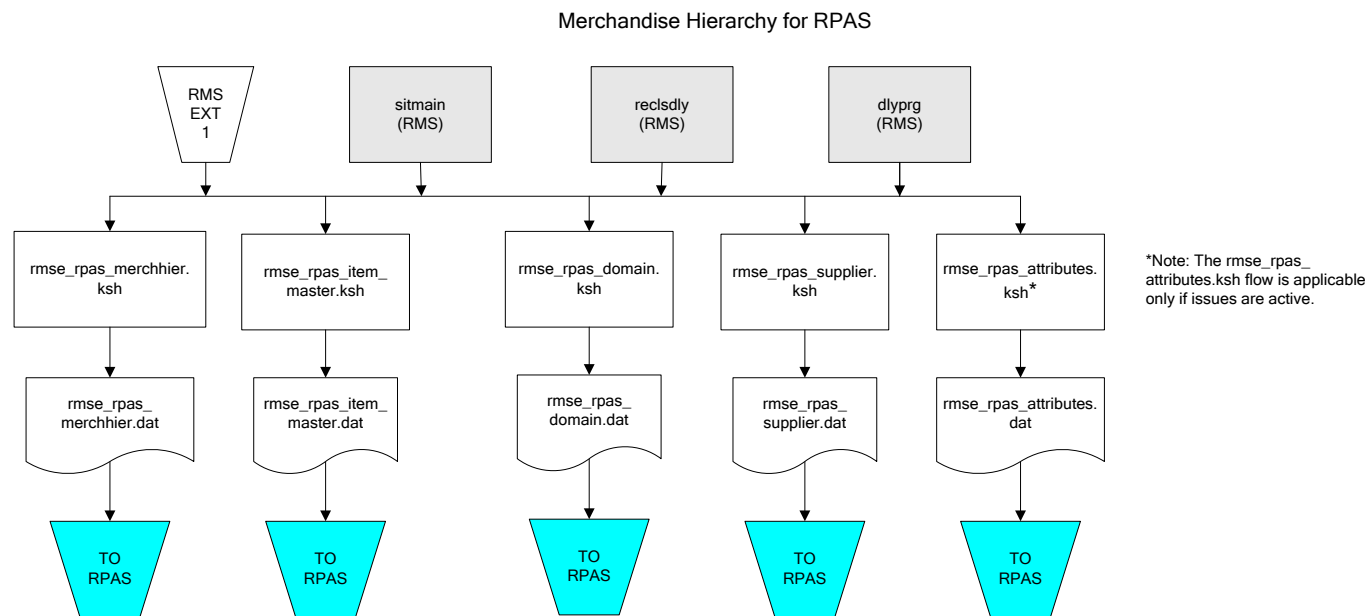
Merchandise Hierarchy for RPAS

RMS EXT 1

sitmain (RMS)

reclsdly (RMS)

dlyprg (RMS)

rmse_rpas_merchhier. ksh

rmse_rpas_item_ master.ksh

rmse_rpas_domain. ksh

rmse_rpas_supplier. ksh

rmse_rpas_attributes. ksh*

*Note: The rmse_rpas_ attributes.ksh flow is applicable only if issues are active.

rmse_rpas_ merchhier.dat

rmse_rpas_item_ master.dat

rmse_rpas_ domain.dat

rmse_rpas_ supplier.dat

rmse_rpas_attributes. dat

TO RPAS

TO RPAS

TO RPAS

TO RPAS

TO RPAS